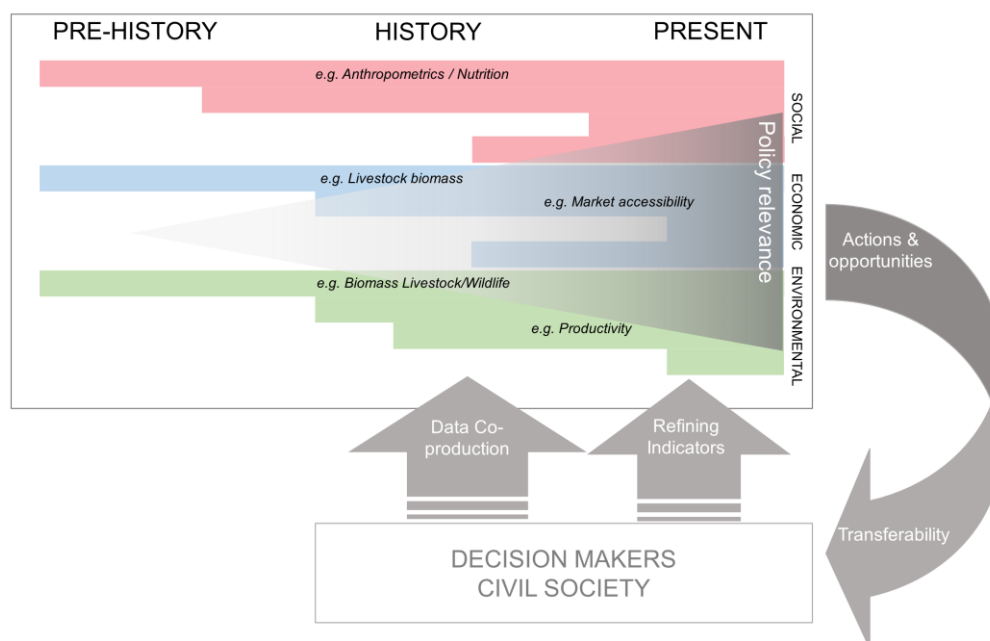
PRE-HISTORY

HISTORY

PRESENT

e.g. Anthropometrics / Nutrition

SOCIAL

Policy relevance

e.g. Livestock biomass

ECONOMIC

e.g. Market accessibility

e.g. Biomass Livestock/Wildlife

ENVIRONMENTAL

e.g. Productivity

Actions & opportunities

Data Co-production

Refining Indicators

Transferability

DECISION MAKERS
CIVIL SOCIETY